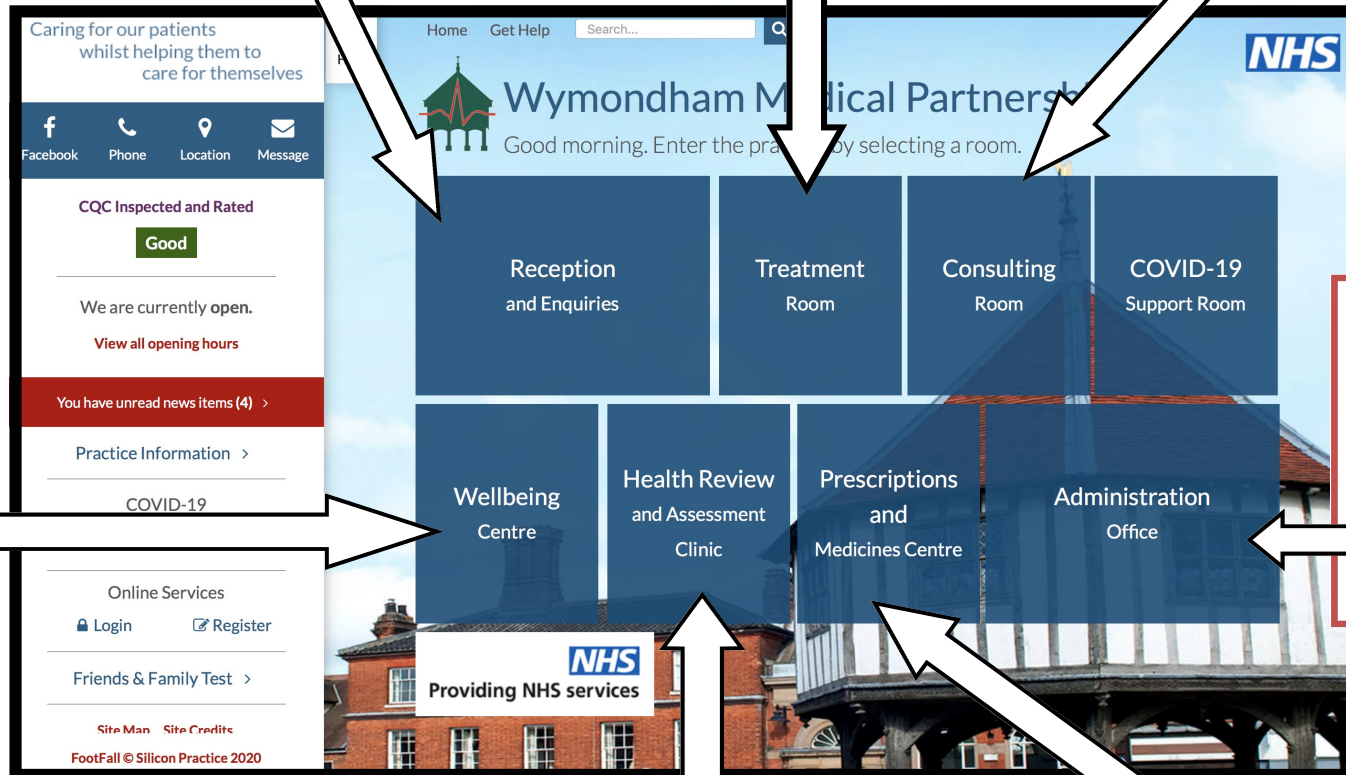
Caring for our patients whilst helping them to care for themselves

Facebook Phone Location Message

CQC Inspected and Rated

Good

We are currently **open.**

View all opening hours

You have unread news items **(4)** >

Practice Information >

COVID-19

Online Services

Login Register

Friends & Family Test >

Site Map Site Credits

FootFall © Silicon Practice 2020

Home Get Help Search...

NHS

Wymondham M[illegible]dical Partnersh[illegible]

Good morning. Enter the pra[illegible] by selecting a room.

Reception and Enquiries

Treatment Room

Consulting Room

COVID-19 Support Room

Wellbeing Centre

Health Review and Assessment Clinic

Prescriptions and Medicines Centre

Administration Office

NHS Providing NHS services